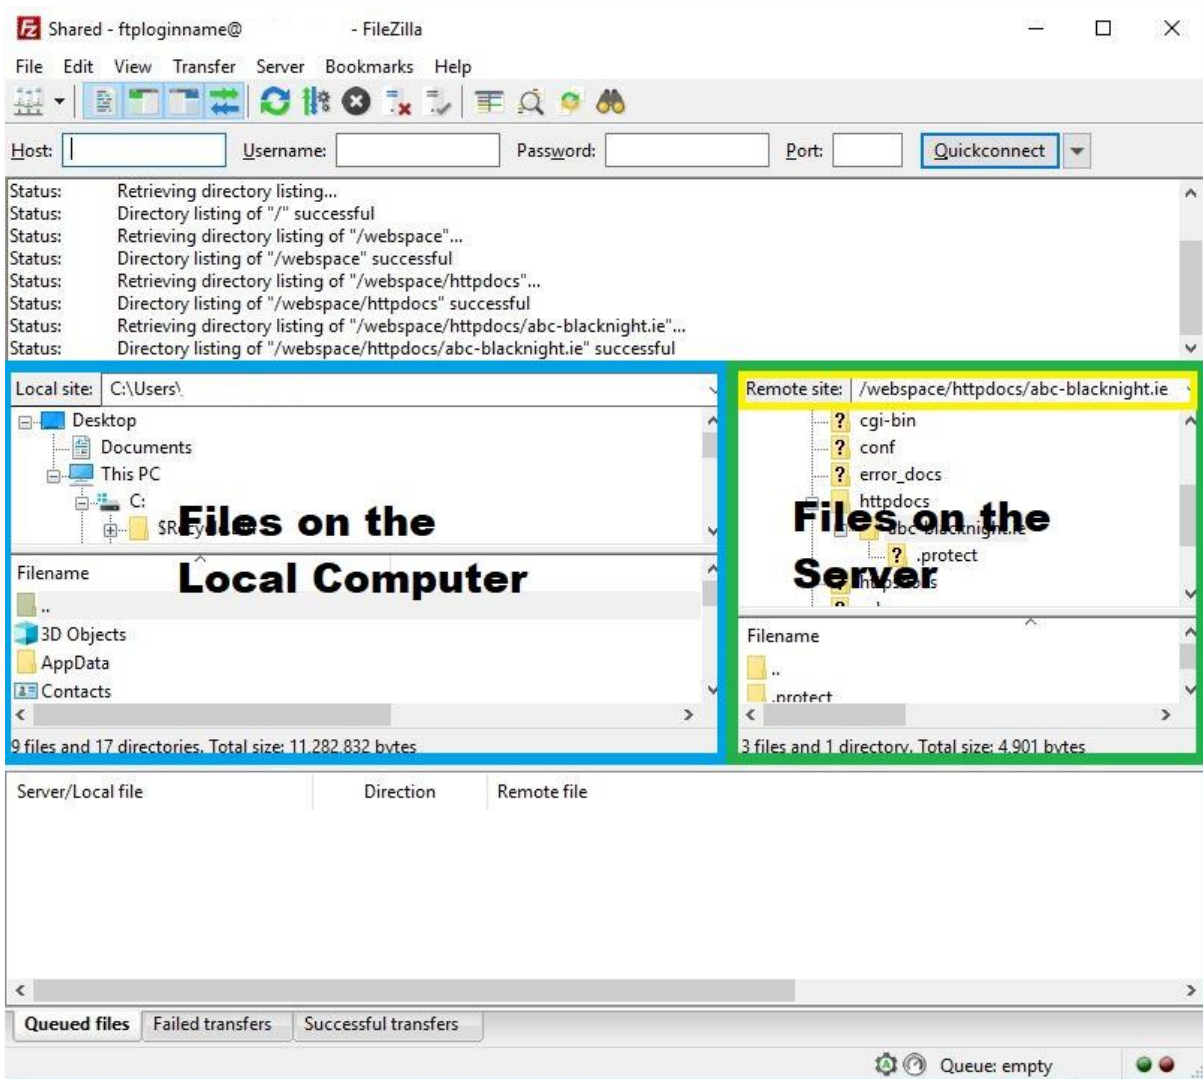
Shared - ftploginname@ - FileZilla

File Edit View Transfer Server Bookmarks Help

Host: Username: Password: Port: Quickconnect

Status: Retrieving directory listing...
Status: Directory listing of "/" successful
Status: Retrieving directory listing of "/webspace"...
Status: Directory listing of "/webspace" successful
Status: Retrieving directory listing of "/webspace/httpdocs"...
Status: Directory listing of "/webspace/httpdocs" successful
Status: Retrieving directory listing of "/webspace/httpdocs/abc-blacknight.ie"...
Status: Directory listing of "/webspace/httpdocs/abc-blacknight.ie" successful

Local site: C:\Users\

Desktop
Documents
This PC
C:
$R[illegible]

Files on the Local Computer

Filename
..
3D Objects
AppData
Contacts

9 files and 17 directories. Total size: 11,282,832 bytes

Remote site: /webspace/httpdocs/abc-blacknight.ie

cgi-bin
conf
error_docs
httpdocs
abc-blacknight.ie
.protect
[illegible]

Files on the Server

Filename
..
.protect

3 files and 1 directory. Total size: 4,901 bytes

Server/Local file Direction Remote file

Queued files Failed transfers Successful transfers

Queue: empty